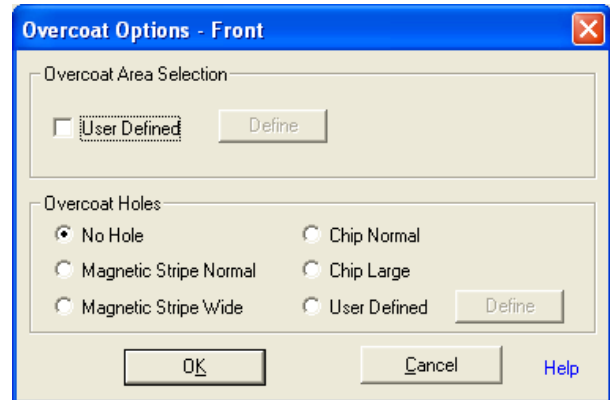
Overcoat Options - Front

Overcoat Area Selection

User Defined

Define

Overcoat Holes

No Hole

Magnetic Stripe Normal

Magnetic Stripe Wide

Chip Normal

Chip Large

User Defined

Define

OK

Cancel

Help